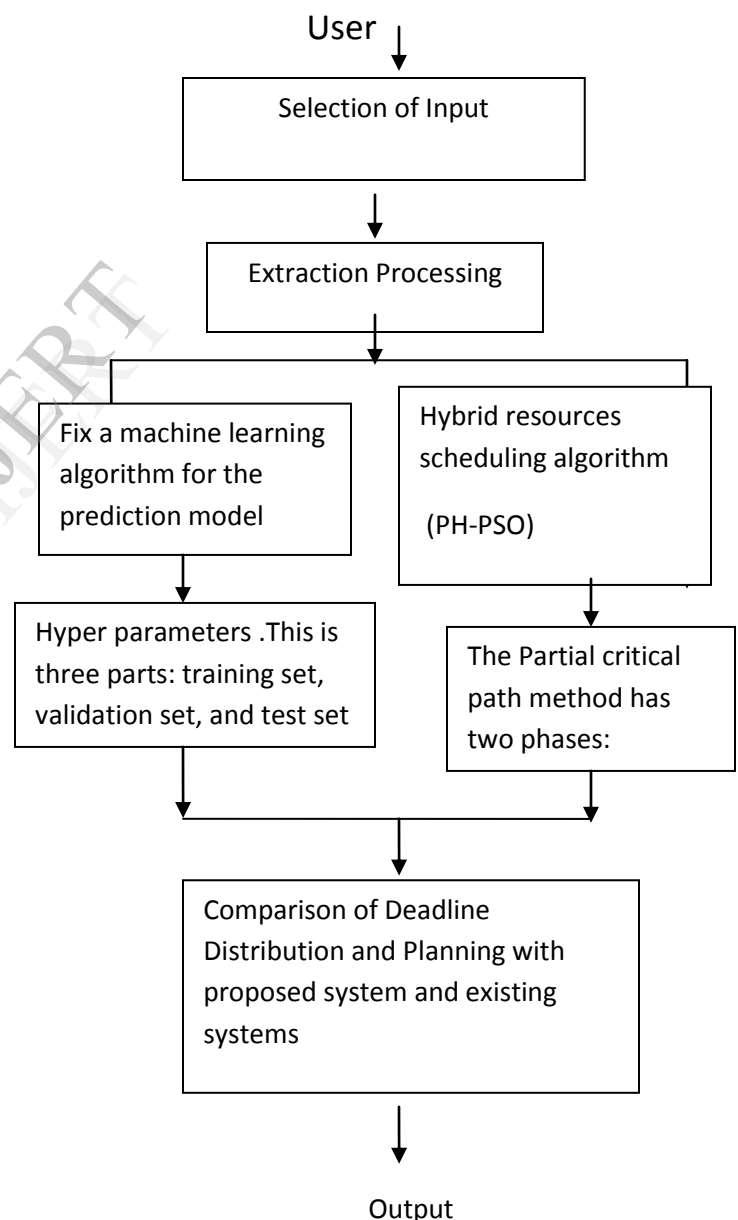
User

Selection of Input

Extraction Processing

Fix a machine learning algorithm for the prediction model

Hybrid resources scheduling algorithm (PH-PSO)

Hyper parameters .This is three parts: training set, validation set, and test set

The Partial critical path method has two phases:

Comparison of Deadline Distribution and Planning with proposed system and existing systems

Output